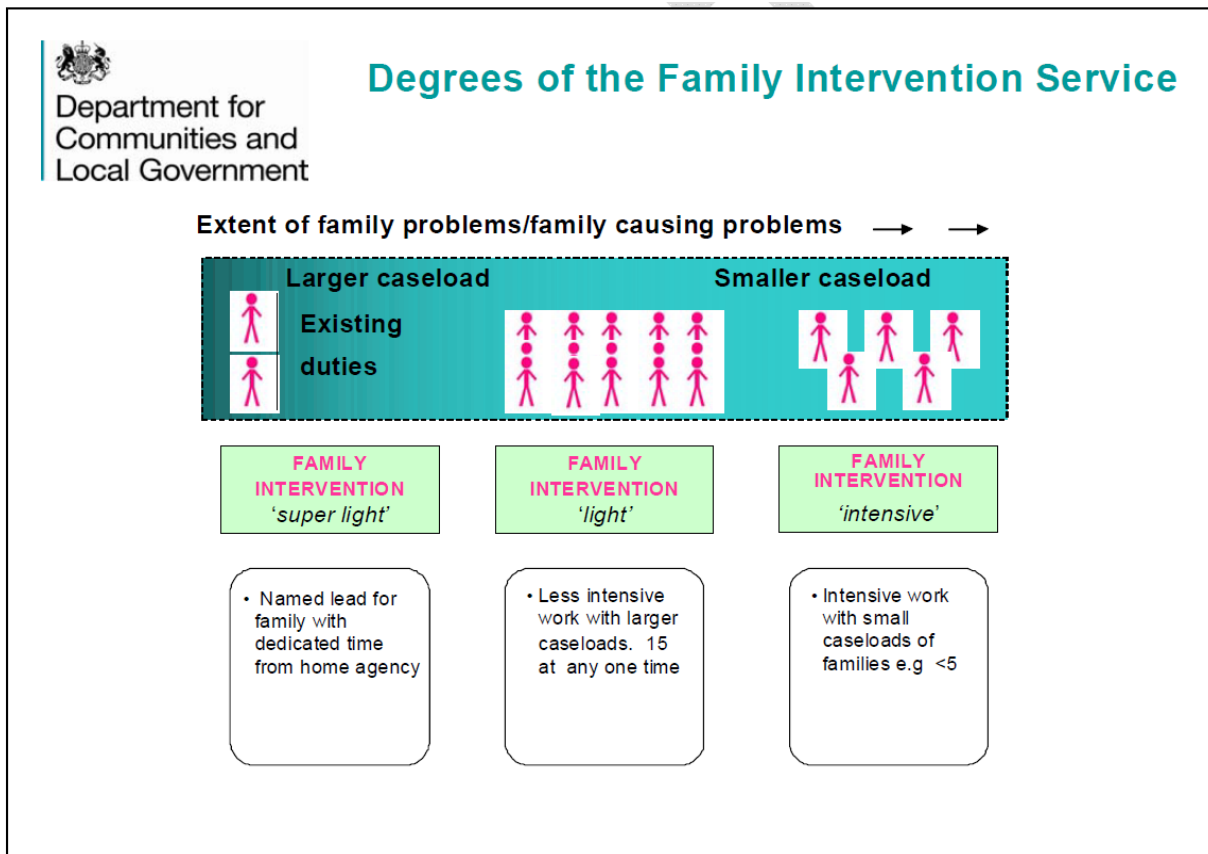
Department for Communities and Local Government

Degrees of the Family Intervention Service

Extent of family problems/family causing problems

Larger caseload

Smaller caseload

Existing duties

FAMILY INTERVENTION 'super light'

FAMILY INTERVENTION 'light'

FAMILY INTERVENTION 'intensive'

• Named lead for family with dedicated time from home agency

• Less intensive work with larger caseloads. 15 at any one time

• Intensive work with small caseloads of families e.g <5